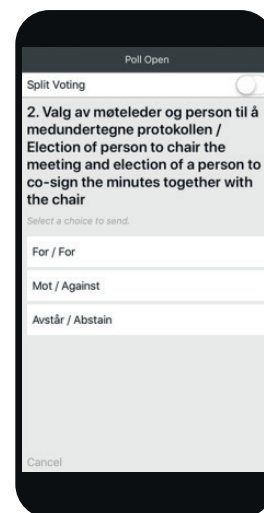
Poll Open

Split Voting

2. Valg av møteleder og person til å medundertegne protokollen / Election of person to chair the meeting and election of a person to co-sign the minutes together with the chair

Select a choice to send.

For / For

Mot / Against

Avstår / Abstain

Cancel